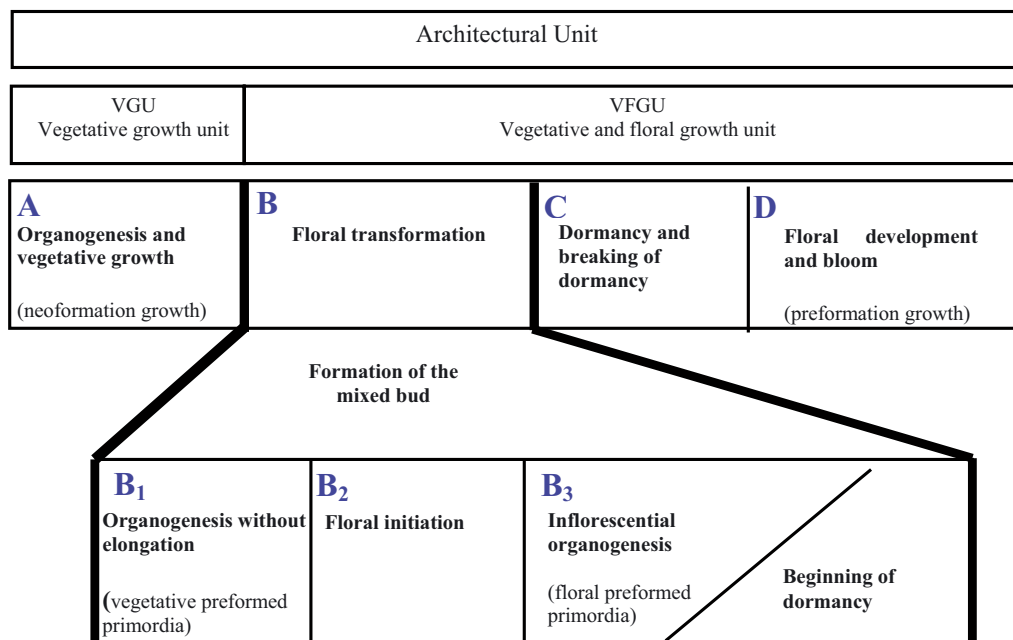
Architectural Unit

VGU
Vegetative growth unit

VFGU
Vegetative and floral growth unit

A
Organogenesis and vegetative growth

(neoformation growth)

B
Floral transformation

C
Dormancy and breaking of dormancy

D
Floral development and bloom

(preformation growth)

Formation of the mixed bud

$B_1$
Organogenesis without elongation

(vegetative preformed primordia)

$B_2$
Floral initiation

$B_3$
Inflorescential organogenesis

(floral preformed primordia)

Beginning of dormancy